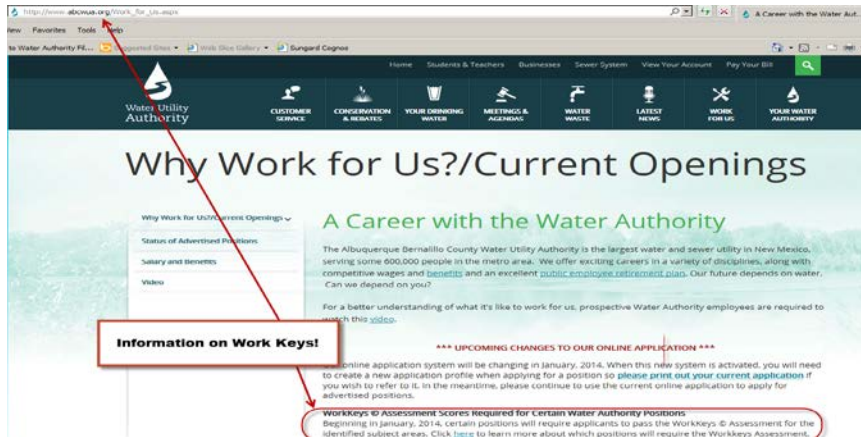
http://www.abcwua.org/Work_for_Us.aspx

A Career with the Water Aut...

View Favorites Tools Help

Water Authority Fil... Suggested Sites Web Slice Gallery Sungard Cognos

Home Students & Teachers Businesses Sewer System View Your Account Pay Your Bill

Water Utility Authority

CUSTOMER SERVICE

CONSERVATION & REBATES

YOUR DRINKING WATER

MEETINGS & AGENDAS

WATER WASTE

LATEST NEWS

WORK FOR US

YOUR WATER AUTHORITY

Why Work for Us?/Current Openings

Why Work for Us?/Current Openings

Status of Advertised Positions

Salary and Benefits

Video

A Career with the Water Authority

The Albuquerque Bernalillo County Water Utility Authority is the largest water and sewer utility in New Mexico, serving some 600,000 people in the metro area. We offer exciting careers in a variety of disciplines, along with competitive wages and benefits and an excellent public employee retirement plan. Our future depends on water. Can we depend on you?

For a better understanding of what it's like to work for us, prospective Water Authority employees are required to watch this video.

Information on Work Keys!

*** UPCOMING CHANGES TO OUR ONLINE APPLICATION ***

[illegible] online application system will be changing in January, 2014. When this new system is activated, you will need to create a new application profile when applying for a position so please print out your current application if you wish to refer to it. In the meantime, please continue to use the current online application to apply for advertised positions.

WorkKeys © Assessment Scores Required for Certain Water Authority Positions

Beginning in January, 2014, certain positions will require applicants to pass the WorkKeys © Assessment for the identified subject areas. Click here to learn more about which positions will require the WorkKeys Assessment.